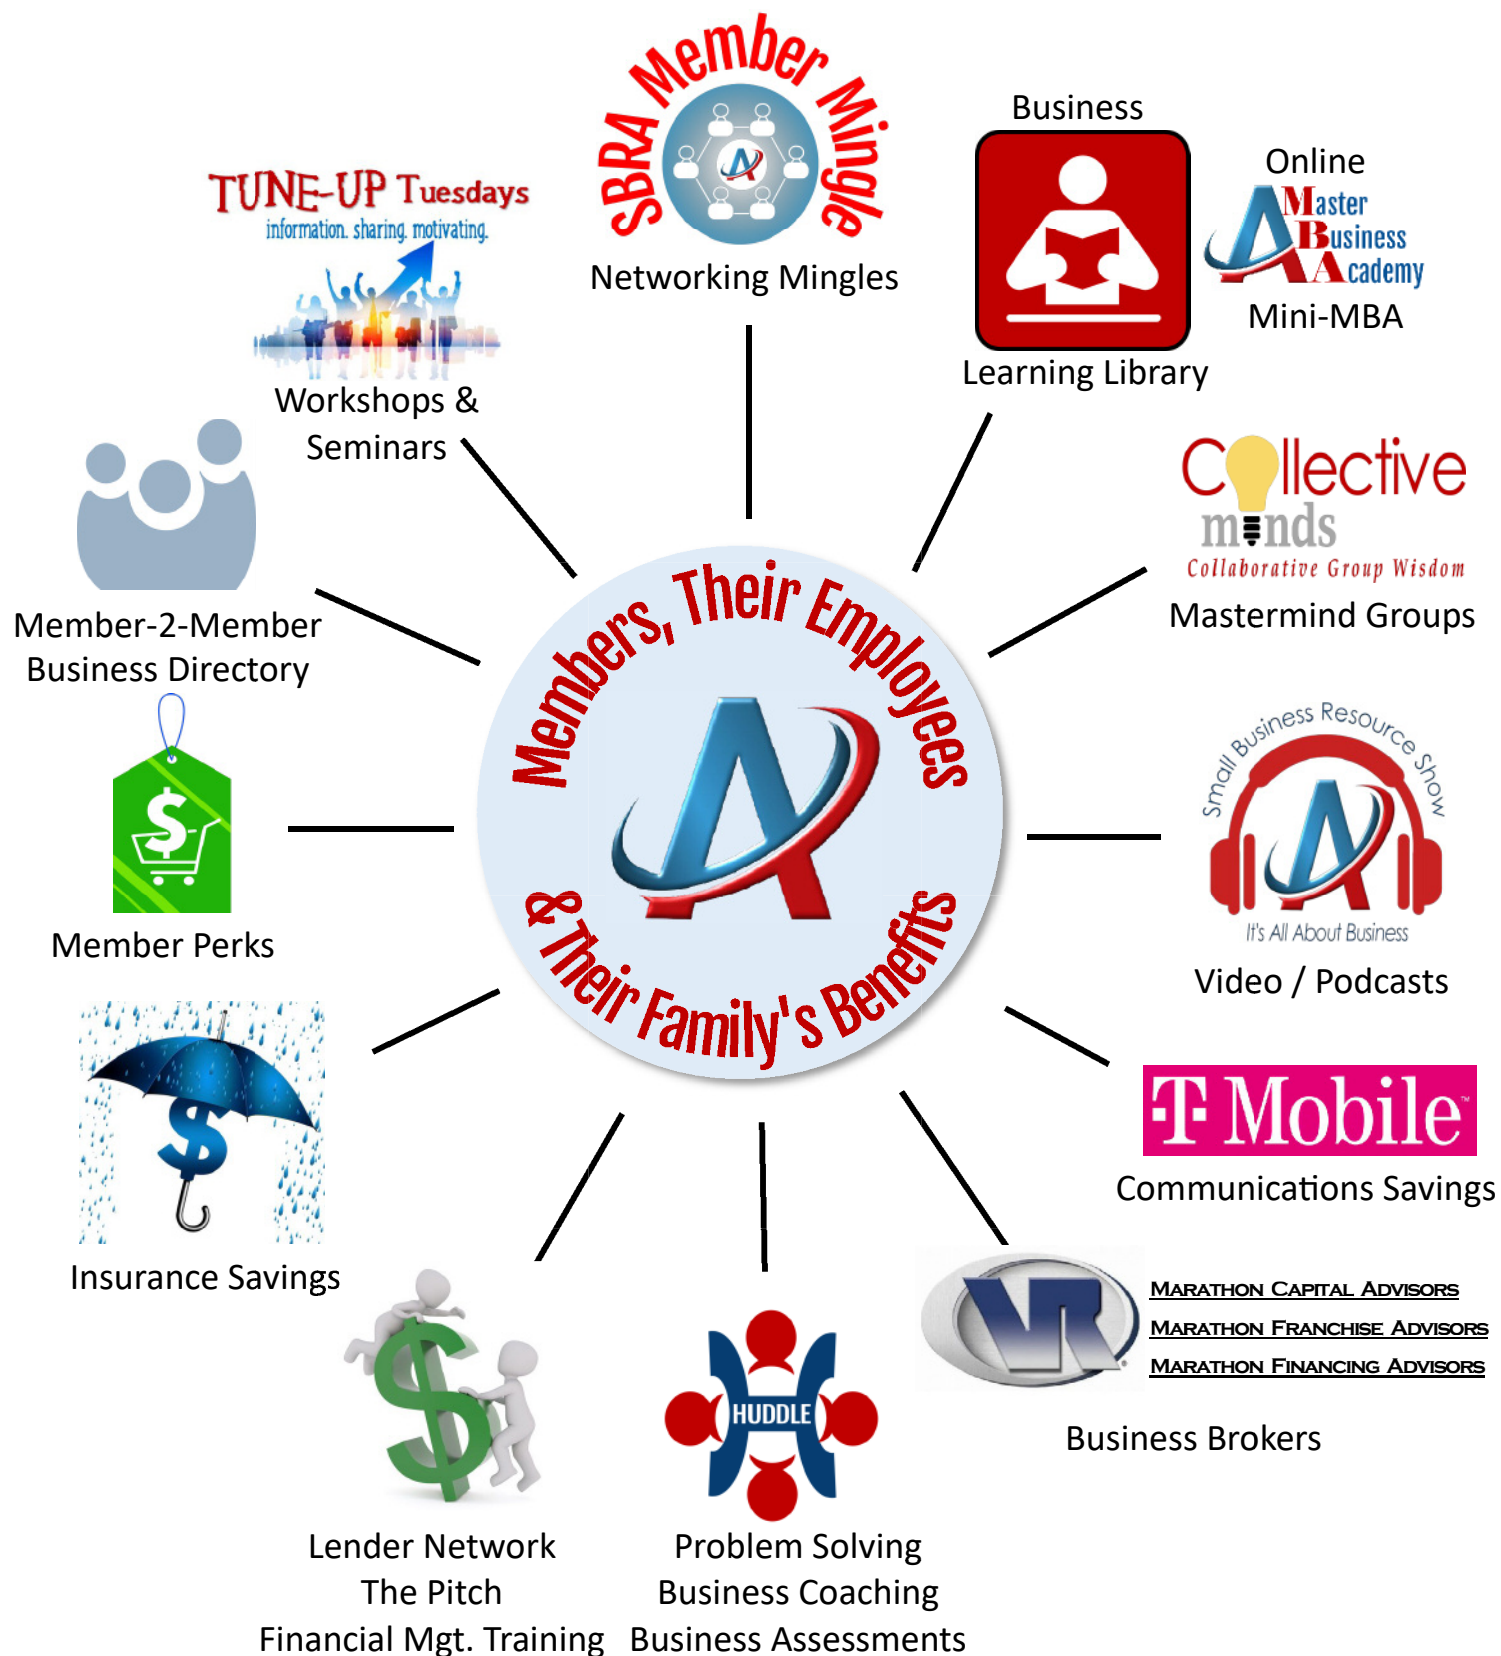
SBRA Member Mingle
Networking Mingles

Business
Learning Library

Online
Master Business Academy
Mini-MBA

TUNE-UP Tuesdays
information. sharing. motivating.
Workshops & Seminars

Collective minds
Collaborative Group Wisdom
Mastermind Groups

Member-2-Member Business Directory

Members, Their Employees & Their Family's Benefits

Small Business Resource Show
It's All About Business
Video / Podcasts

Member Perks

T Mobile
Communications Savings

Insurance Savings

MARATHON CAPITAL ADVISORS
MARATHON FRANCHISE ADVISORS
MARATHON FINANCING ADVISORS
Business Brokers

HUDDLE
Problem Solving
Business Coaching
Business Assessments

Lender Network
The Pitch
Financial Mgt. Training